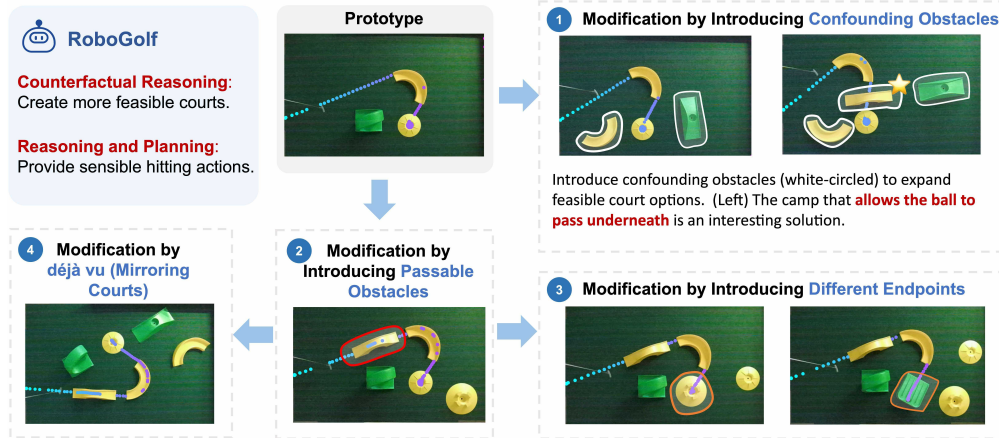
RoboGolf

Counterfactual Reasoning: Create more feasible courts.

Reasoning and Planning: Provide sensible hitting actions.

Prototype

1 Modification by Introducing Confounding Obstacles

Introduce confounding obstacles (white-circled) to expand feasible court options. (Left) The camp that allows the ball to pass underneath is an interesting solution.

4 Modification by déjà vu (Mirroring Courts)

2 Modification by Introducing Passable Obstacles

3 Modification by Introducing Different Endpoints